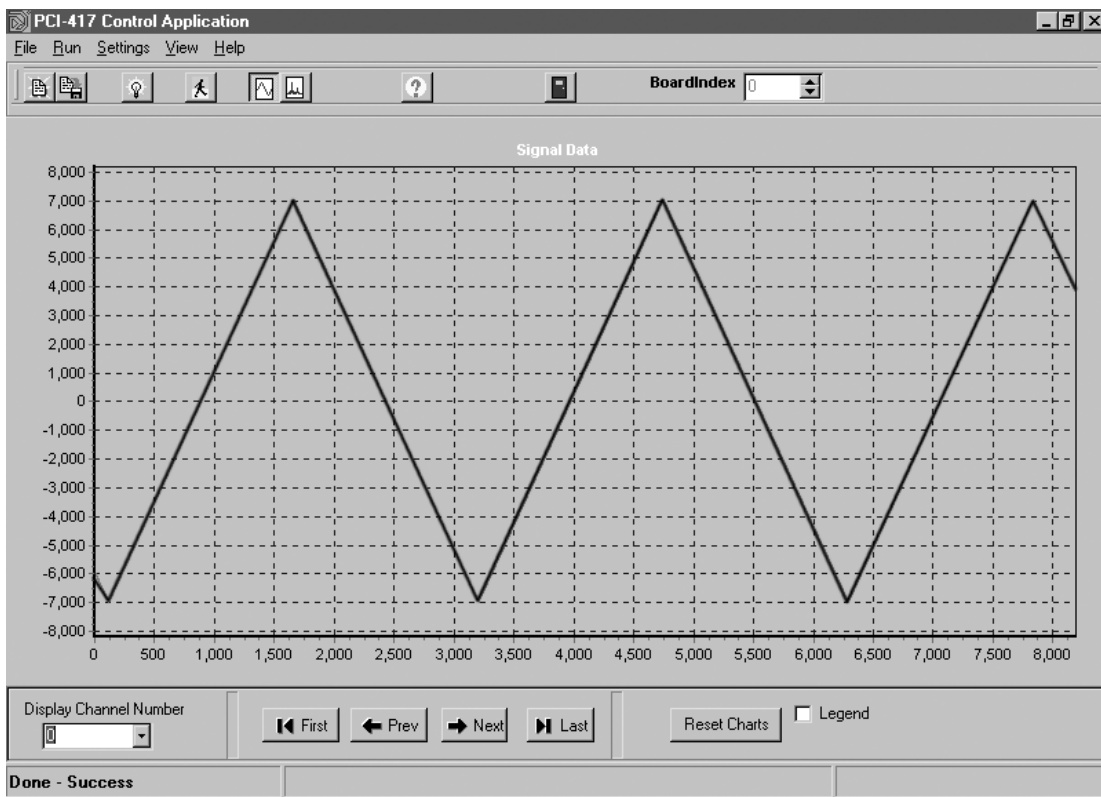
PCI-417 Control Application

File Run Settings View Help

BoardIndex 0

Signal Data

8,000
7,000
6,000
5,000
4,000
3,000
2,000
1,000
0
-1,000
-2,000
-3,000
-4,000
-5,000
-6,000
-7,000
-8,000

0 500 1,000 1,500 2,000 2,500 3,000 3,500 4,000 4,500 5,000 5,500 6,000 6,500 7,000 7,500 8,000

Display Channel Number
0

First Prev Next Last

Reset Charts

Legend

Done - Success